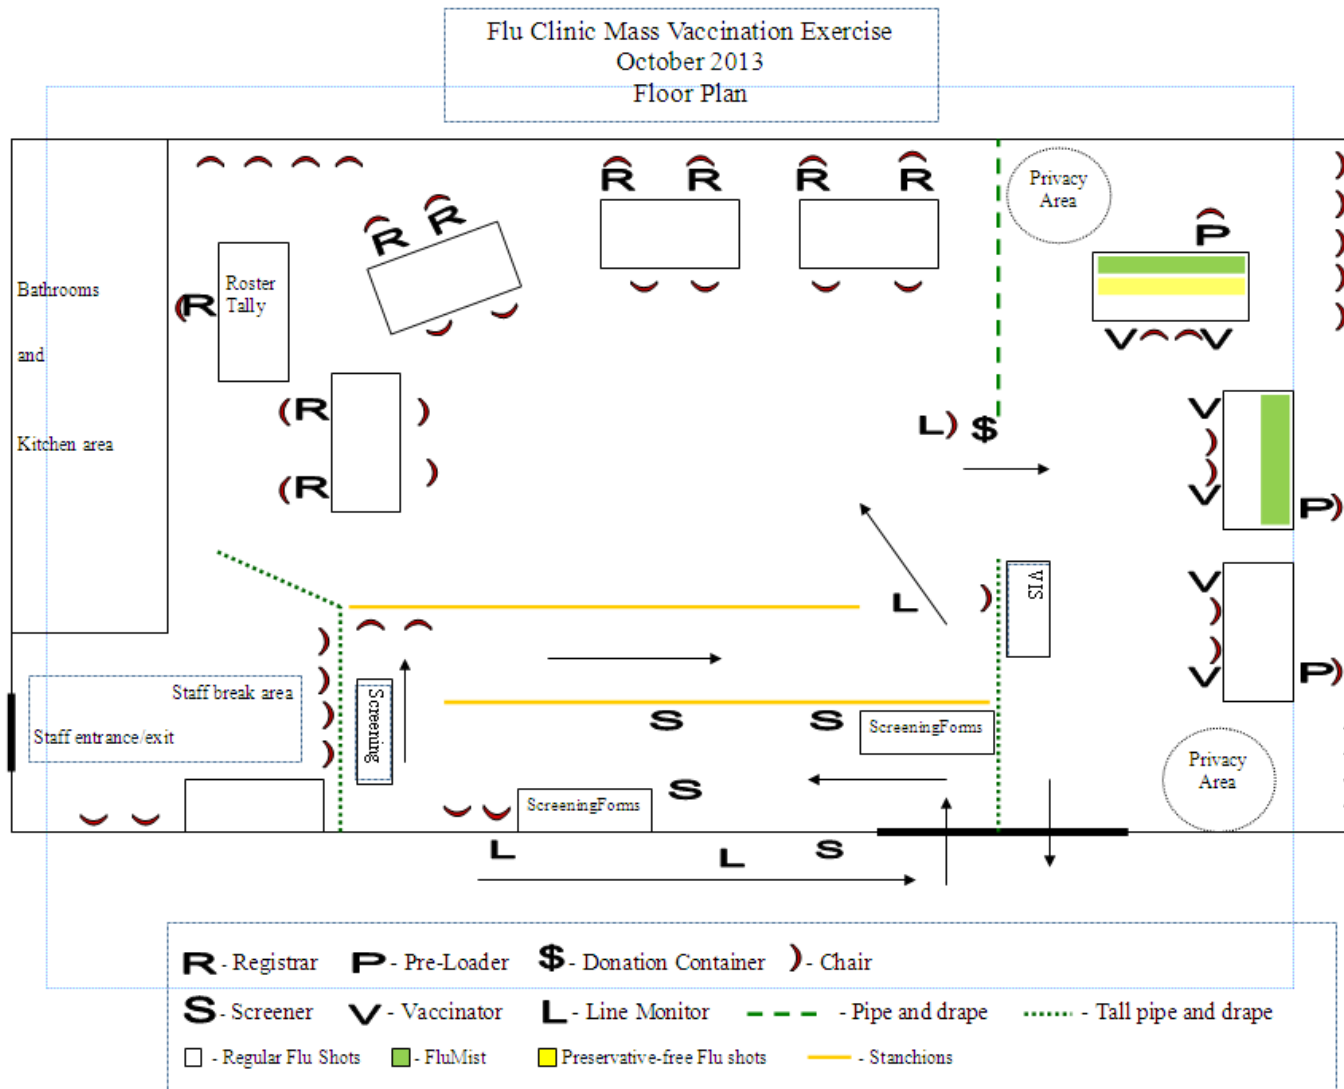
Flu Clinic Mass Vaccination Exercise
October 2013
Floor Plan

R R R R

Privacy Area

P

Bathrooms

and

Kitchen area

Roster Tally

R

R R

R

R

V V

L $

V

V P

VIS

L

V

V P

Staff break area

Staff entrance/exit

Screening

S S

ScreeningForms

S

ScreeningForms

Privacy Area

L L S

R - Registrar P - Pre-Loader $ - Donation Container ) - Chair

S - Screener V - Vaccinator L - Line Monitor - Pipe and drape - Tall pipe and drape

- Regular Flu Shots - FluMist - Preservative-free Flu shots - Stanchions